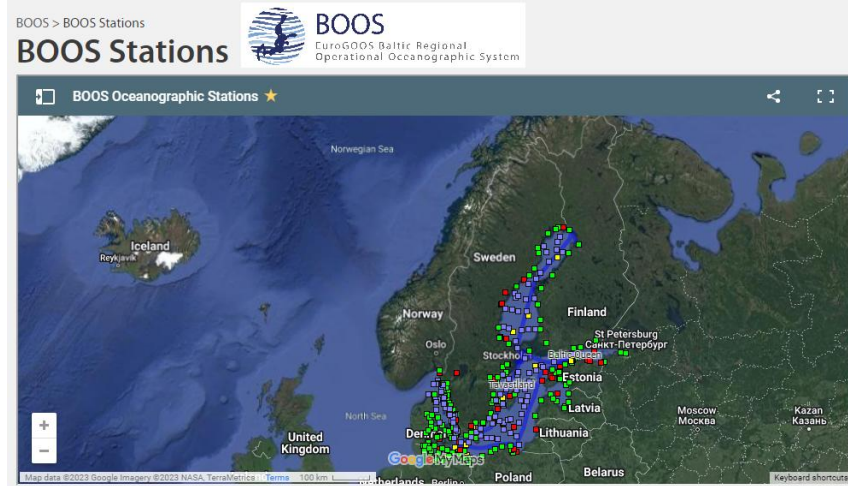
BOOS > BOOS Stations

BOOS Stations

BOOS
EuroGOOS Baltic Regional Operational Oceanographic System

BOOS Oceanographic Stations ★

Norwegian Sea

Iceland
Reykjavík

Sweden

Norway

Finland

Oslo

Stockholm

St Petersburg
Санкт-Петербург

Baltic Queen

Estonia

Tavastland

Latvia

North Sea

Moscow
Москва

Kazan
Казань

Lithuania

United Kingdom

Denmark

Google My Maps

Poland

Belarus

Netherlands Berlin

+
−

Map data ©2023 Google Imagery ©2023 NASA, TerraMetrics Terms 100 km

Keyboard shortcuts